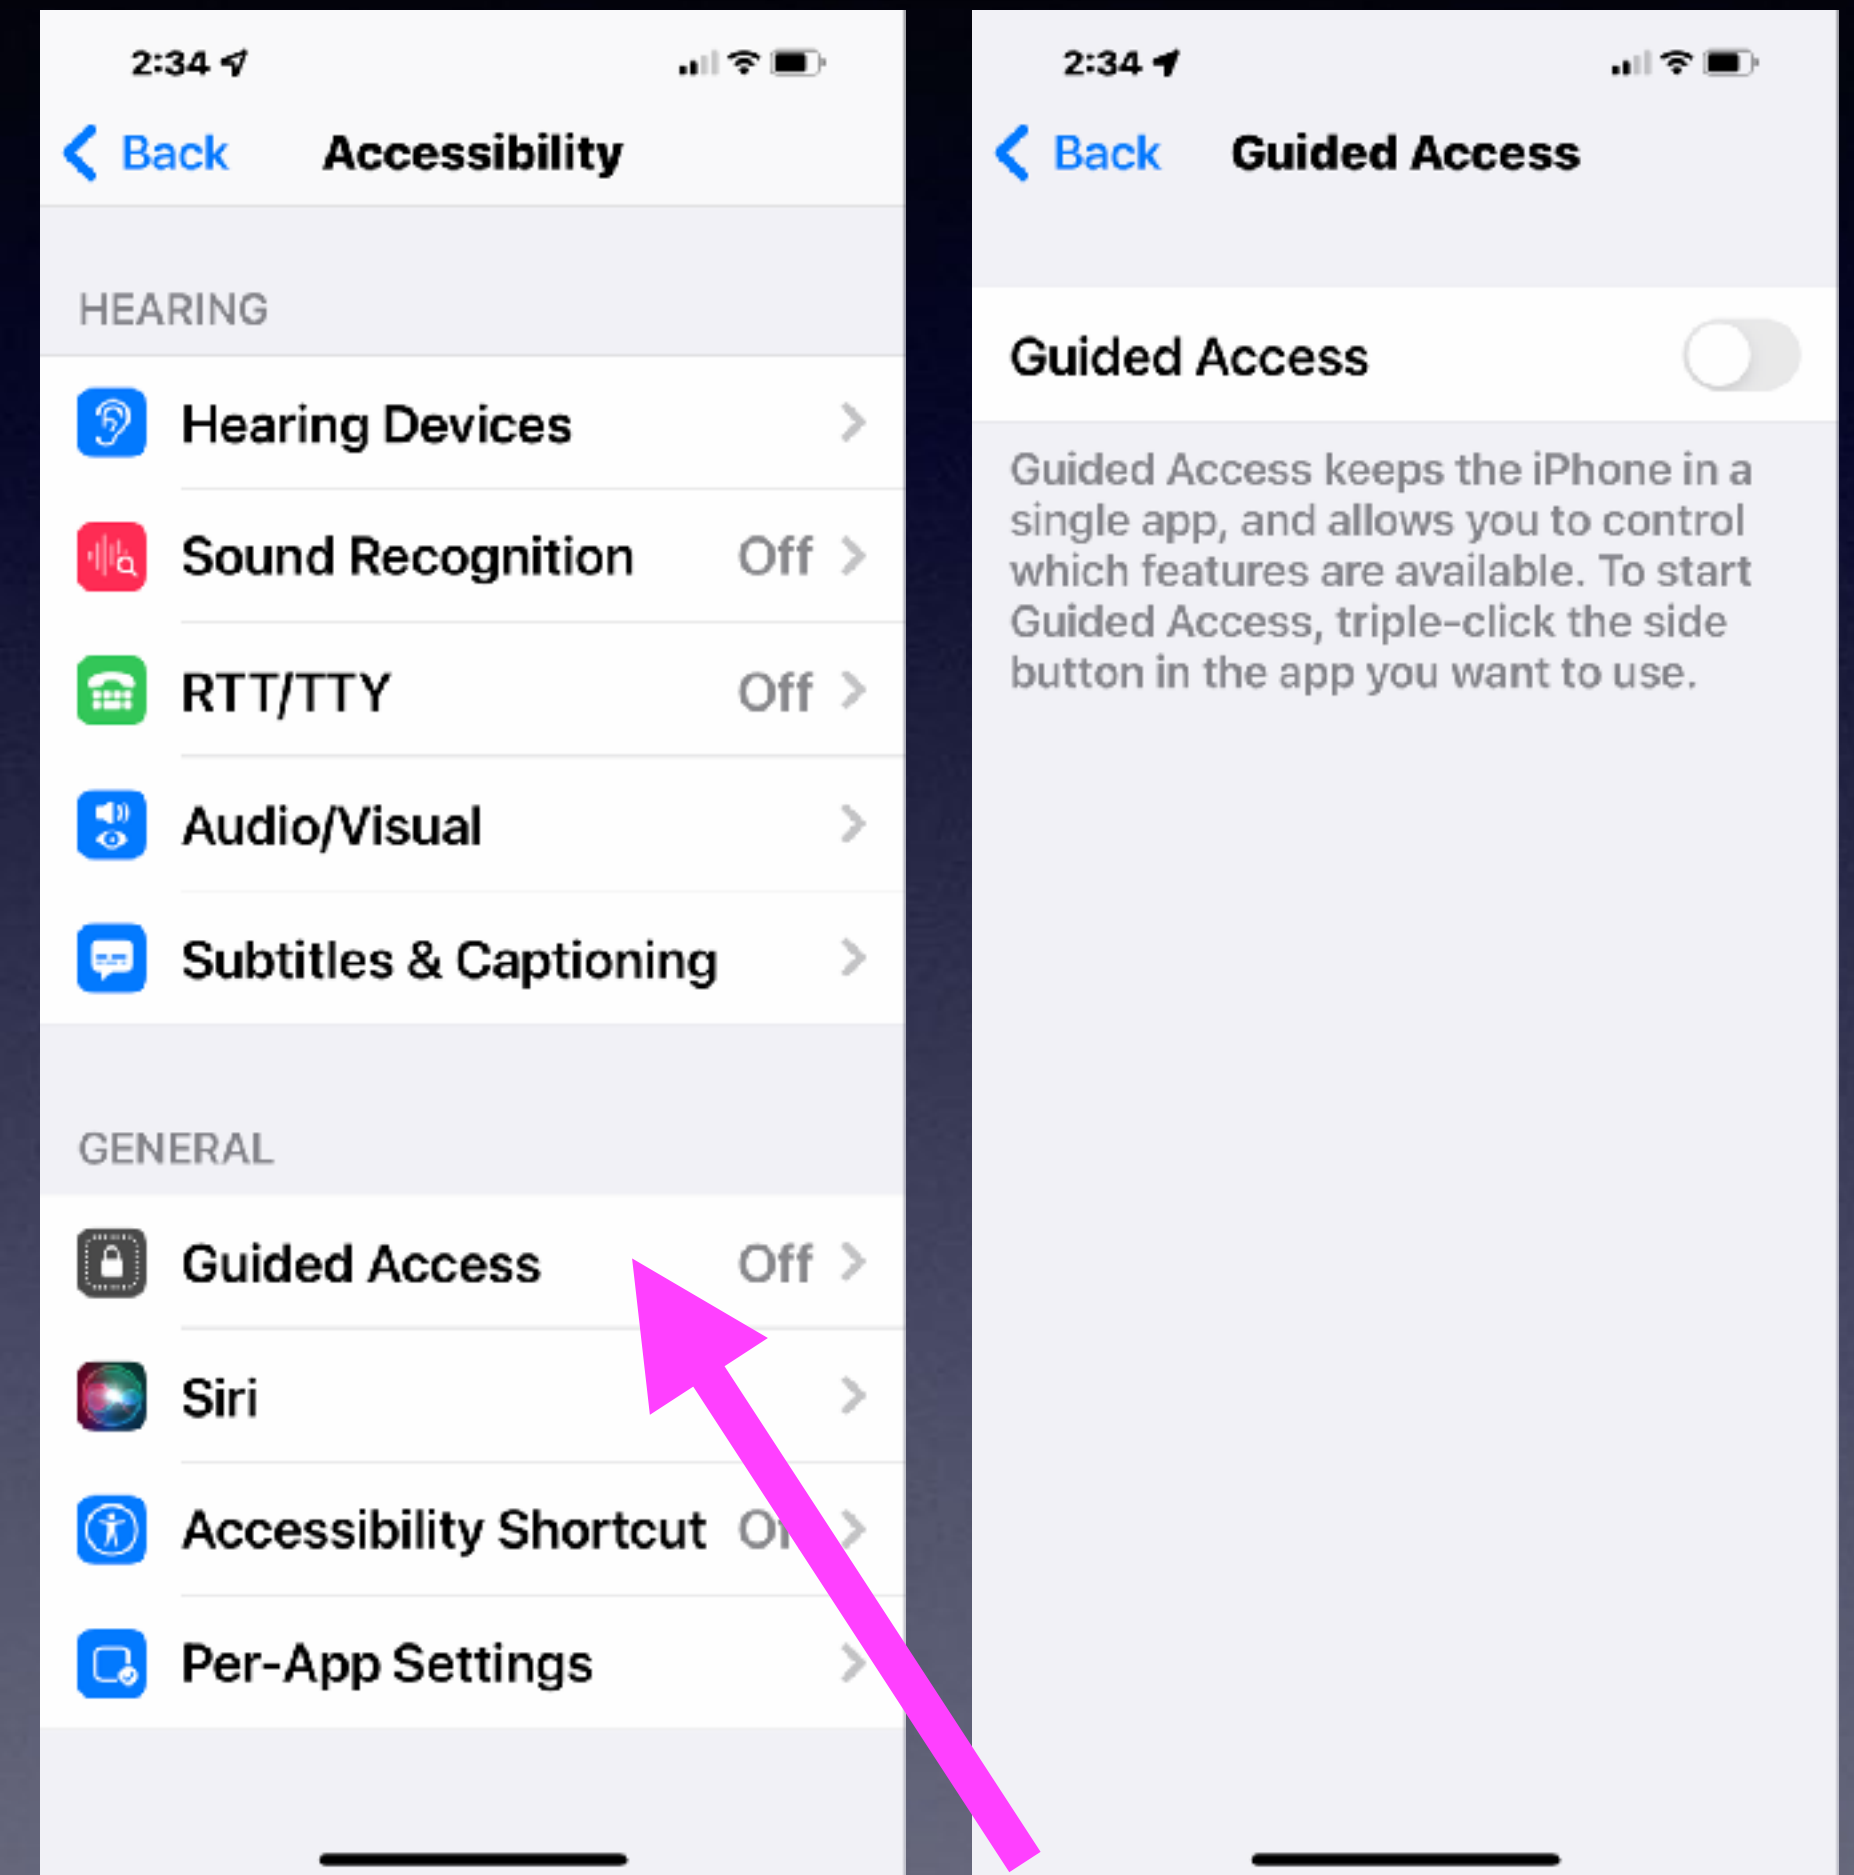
2:34

Back Accessibility

HEARING

Hearing Devices

Sound Recognition Off

RTT/TTY Off

Audio/Visual

Subtitles & Captioning

GENERAL

Guided Access Off

Siri

Accessibility Shortcut O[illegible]

Per-App Settings

2:34

Back Guided Access

Guided Access

Guided Access keeps the iPhone in a single app, and allows you to control which features are available. To start Guided Access, triple-click the side button in the app you want to use.